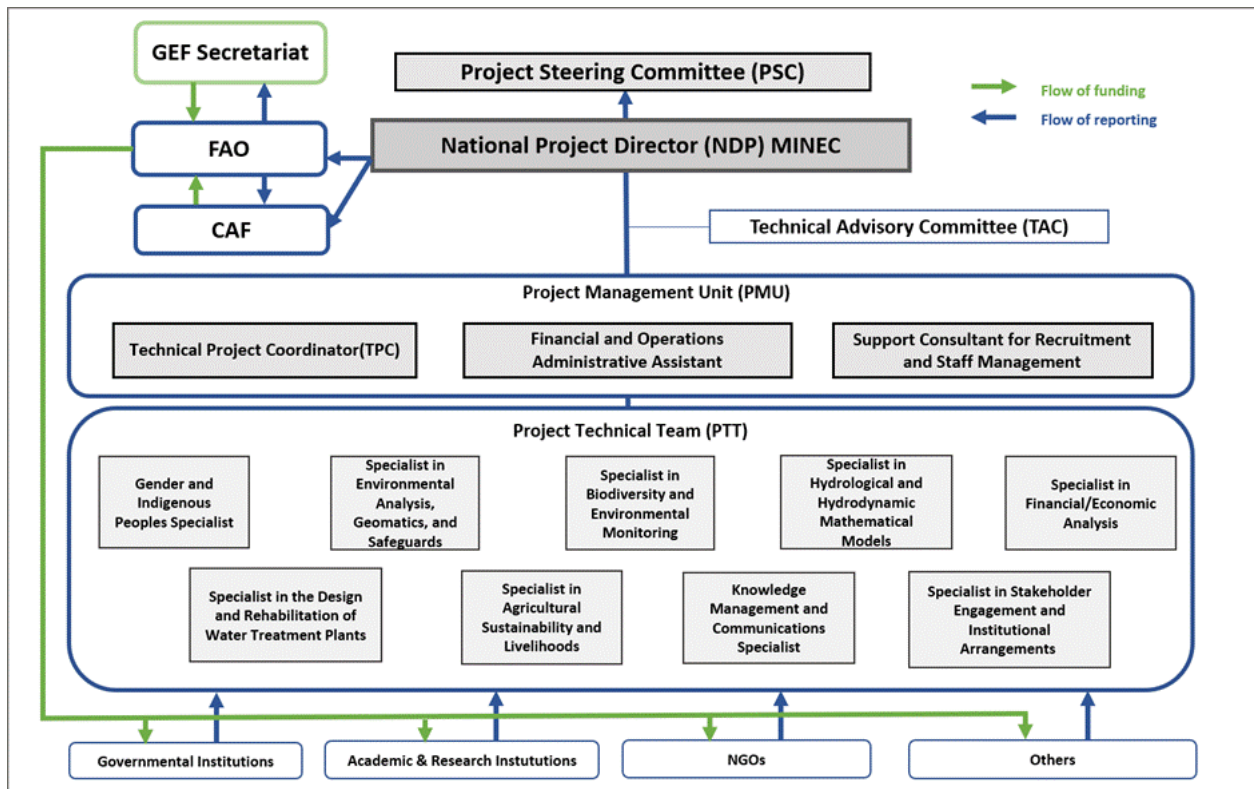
GEF Secretariat

Project Steering Committee (PSC)

Flow of funding

Flow of reporting

FAO

National Project Director (NDP) MINEC

CAF

Technical Advisory Committee (TAC)

Project Management Unit (PMU)

Technical Project Coordinator(TPC)

Financial and Operations Administrative Assistant

Support Consultant for Recruitment and Staff Management

Project Technical Team (PTT)

Gender and Indigenous Peoples Specialist

Specialist in Environmental Analysis, Geomatics, and Safeguards

Specialist in Biodiversity and Environmental Monitoring

Specialist in Hydrological and Hydrodynamic Mathematical Models

Specialist in Financial/Economic Analysis

Specialist in the Design and Rehabilitation of Water Treatment Plants

Specialist in Agricultural Sustainability and Livelihoods

Knowledge Management and Communications Specialist

Specialist in Stakeholder Engagement and Institutional Arrangements

Governmental Institutions

Academic & Research Instututions

NGOs

Others